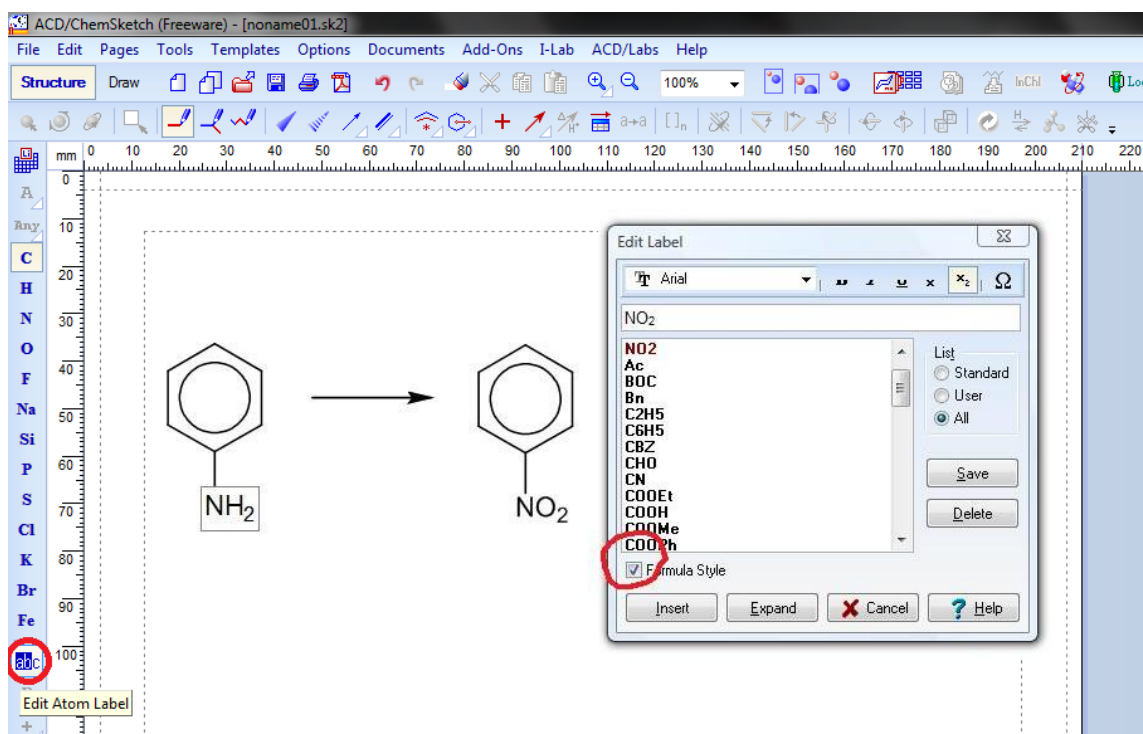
ACD/ChemSketch (Freeware) - [noname01.sk2]

File Edit Pages Tools Templates Options Documents Add-Ons I-Lab ACD/Labs Help

Structure Draw 100% InChI Lo

mm 0 10 20 30 40 50 60 70 80 90 100 110 120 130 140 150 160 170 180 190 200 210 220

0 10 20 30 40 50 60 70 80 90 100

A Any C H N O F Na Si P S Cl K Br Fe abc

Edit Atom Label

$NH_2$

$NO_2$

Edit Label

Arial

$NO_2$

NO2
Ac
BOC
Bn
C2H5
C6H5
CBZ
CHO
CN
COOEt
COOH
COOMe
COOPh

List
Standard
User
All

Save
Delete

Formula Style

Insert Expand Cancel Help